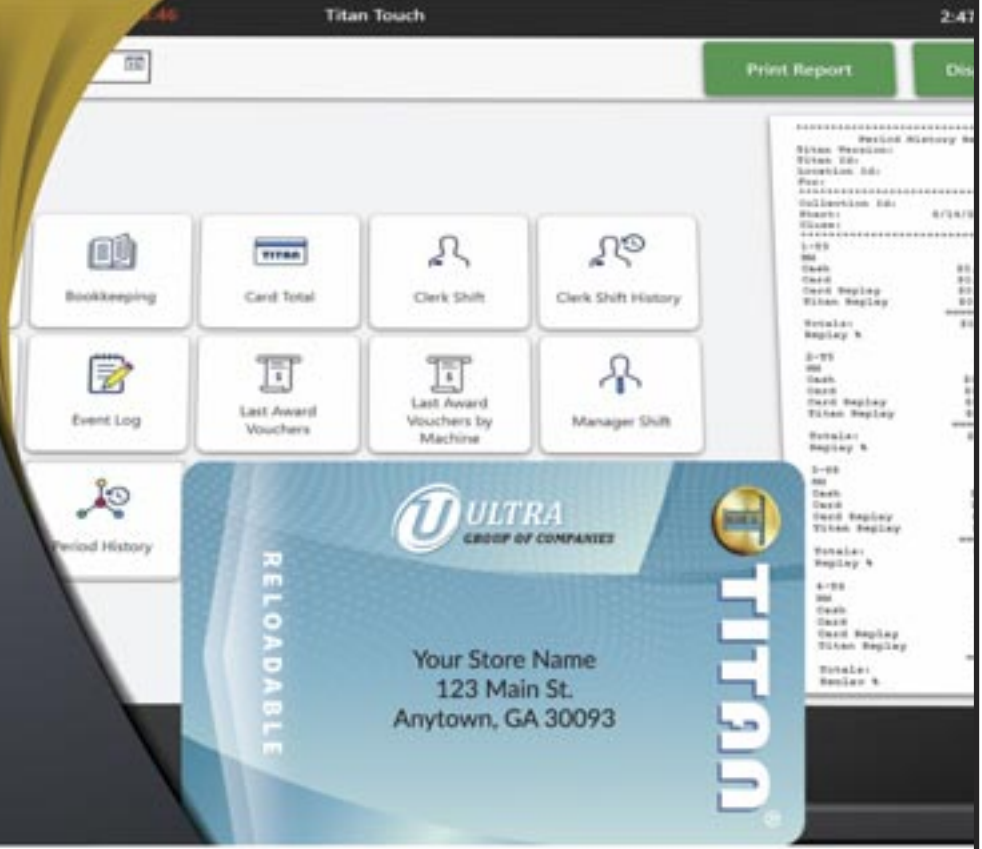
Titan Touch

2:47

Print Report

Dis

Bookkeeping

TITAN

Card Total

Clerk Shift

Clerk Shift History

Event Log

Last Award Vouchers

Last Award Vouchers by Machine

Manager Shift

Period History

Period History Re
Titan Version:
Titan Id:
Location Id:
Pos:
Collection Id:
Start: 6/14/
Close:
1-55
Cash
Card
Card Replay
Titan Replay
Totals:
Replay %
2-55
Cash
Card
Card Replay
Titan Replay
Totals:
Replay %
3-55
Cash
Card
Card Replay
Titan Replay
Totals:
Replay %
4-55
Cash
Card
Card Replay
Titan Replay
Totals:
Replay %

ULTRA
GROUP OF COMPANIES

RELOADABLE

Your Store Name
123 Main St.
Anytown, GA 30093

TITAN